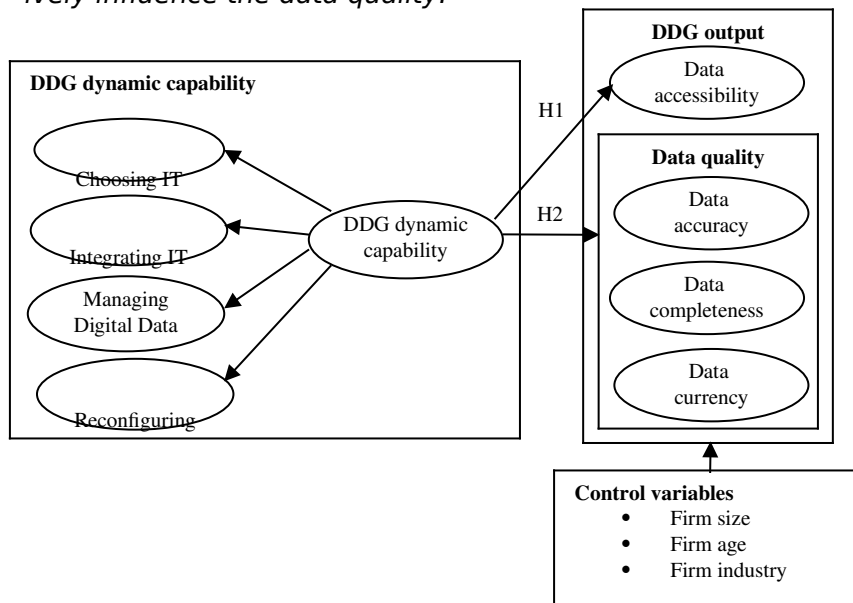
ively influence the data quality.

DDG dynamic capability

Choosing IT

Integrating IT

Managing Digital Data

Reconfiguring

DDG dynamic capability

H1

H2

DDG output

Data accessibility

Data quality

Data accuracy

Data completeness

Data currency

Control variables
- Firm size
- Firm age
- Firm industry